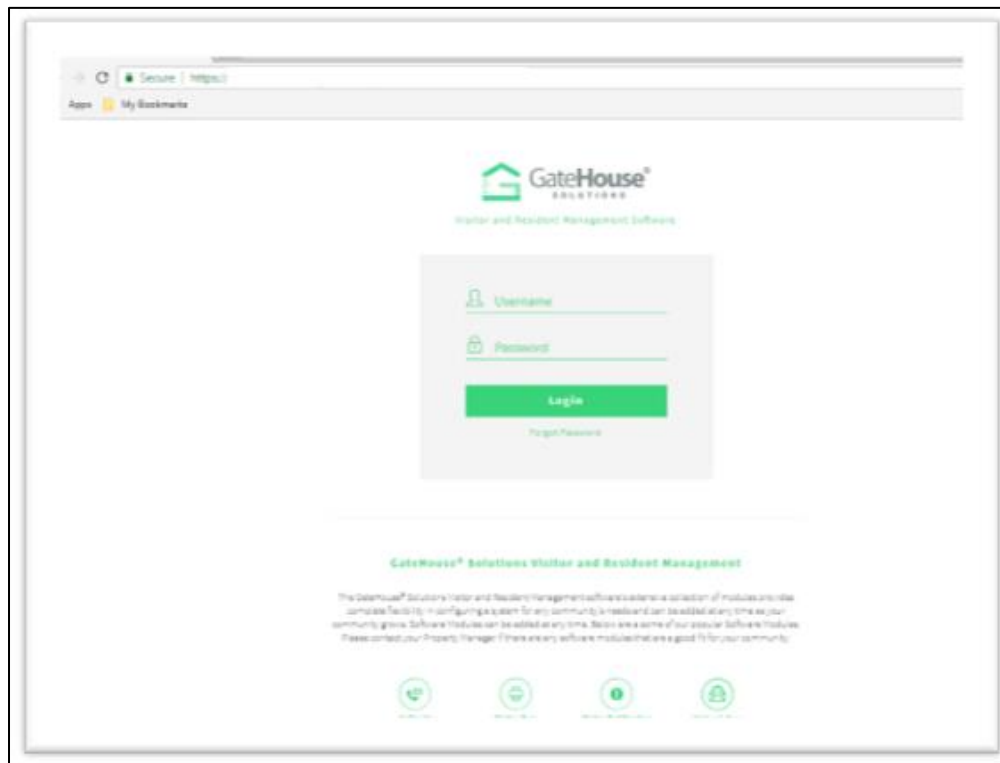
Secure | https://

Apps My Bookmarks

GateHouse®
SOLUTIONS

Visitor and Resident Management Software

Username

Password

Login

Forgot Password

GateHouse® Solutions Visitor and Resident Management

The GateHouse® Solutions Visitor and Resident Management software's extensive collection of modules provides complete flexibility in configuring a system for any community. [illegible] can be added at any time as your community grows. Software Modules can be added at any time. Below are a some of our popular Software Modules. Please contact your Property Manager if there are any software modules that are a good fit for your community.

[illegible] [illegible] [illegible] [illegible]